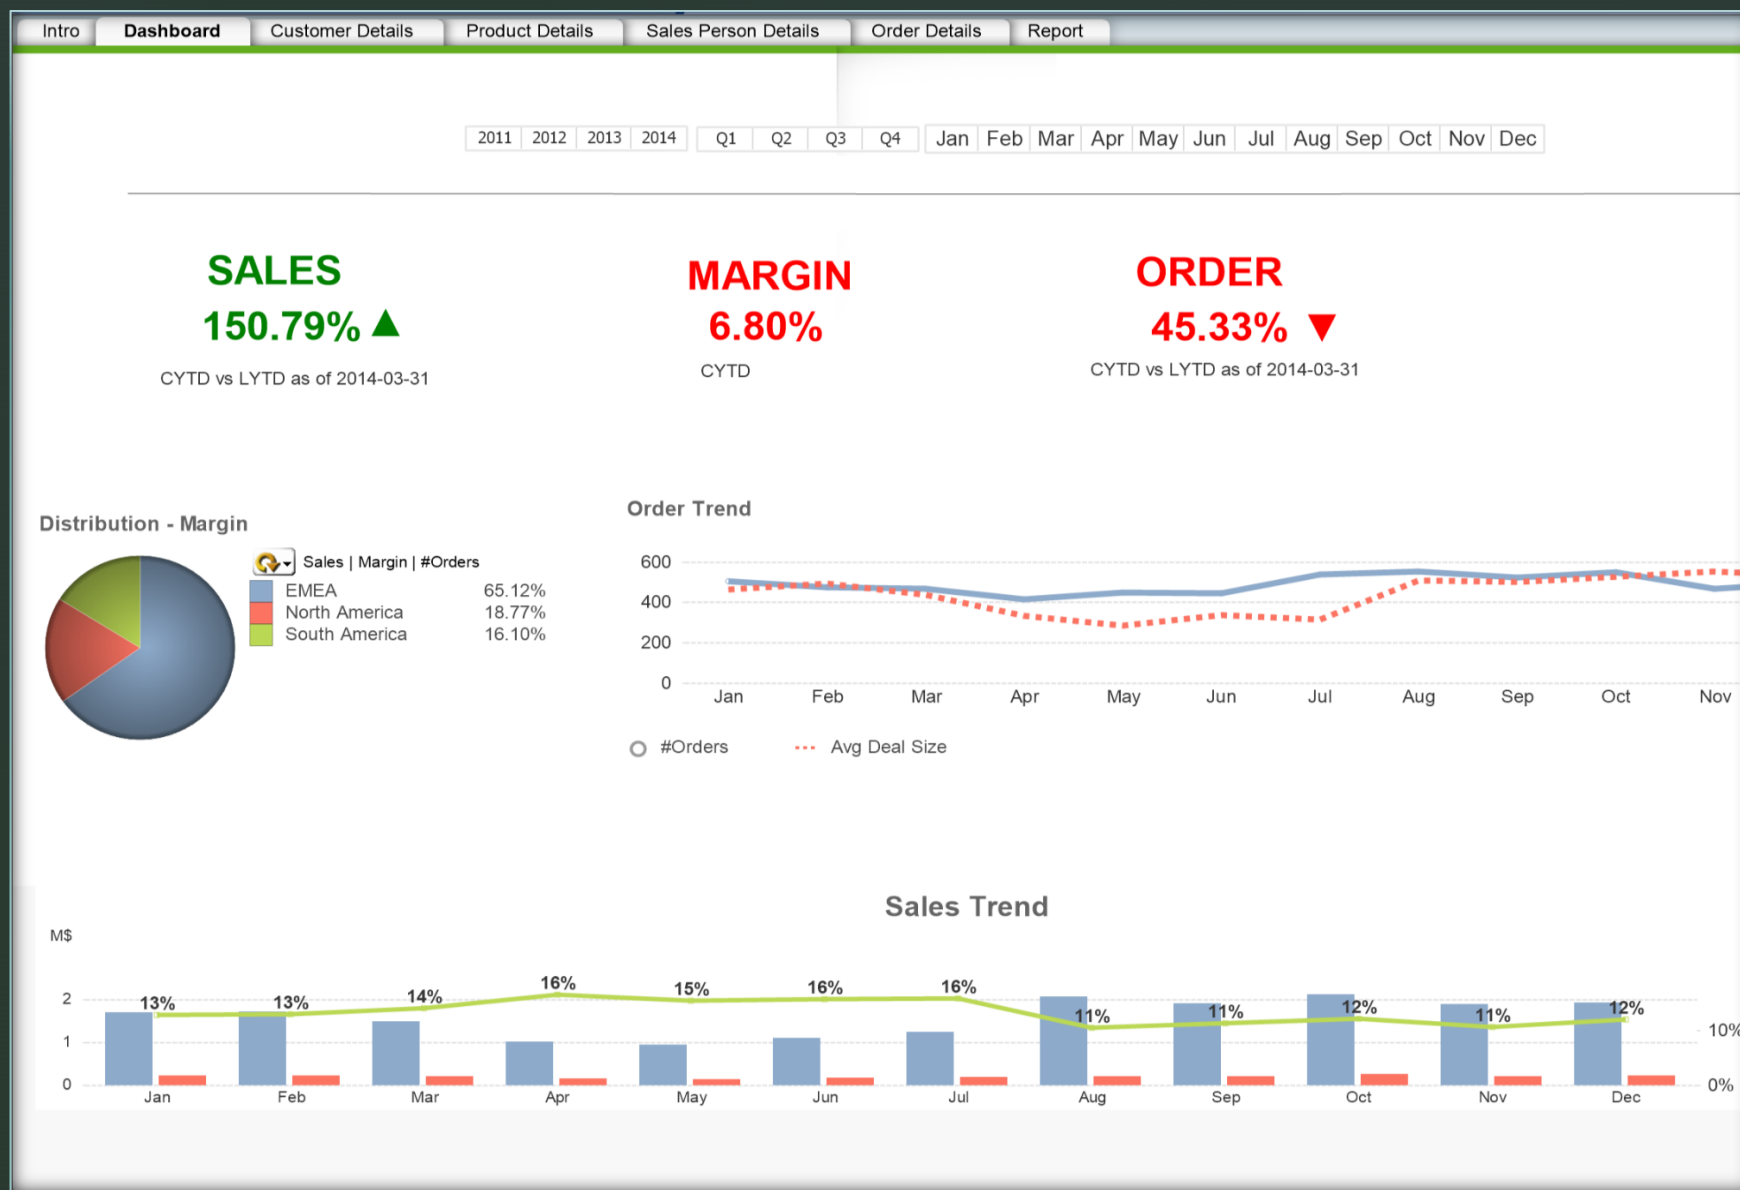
Intro | Dashboard | Customer Details | Product Details | Sales Person Details | Order Details | Report

2011 2012 2013 2014 Q1 Q2 Q3 Q4 Jan Feb Mar Apr May Jun Jul Aug Sep Oct Nov Dec

SALES
150.79% ▲
CYTD vs LYTD as of 2014-03-31

MARGIN
6.80%
CYTD

ORDER
45.33% ▼
CYTD vs LYTD as of 2014-03-31

Distribution - Margin

Sales | Margin | #Orders

| | |
|---|---|
| EMEA | 65.12% |
| North America | 18.77% |
| South America | 16.10% |

Order Trend

600
400
200
0
Jan Feb Mar Apr May Jun Jul Aug Sep Oct Nov

#Orders
Avg Deal Size

Sales Trend

M$
2
1
0
13% 13% 14% 16% 15% 16% 16% 11% 11% 12% 11% 12%
Jan Feb Mar Apr May Jun Jul Aug Sep Oct Nov Dec
10%
0%